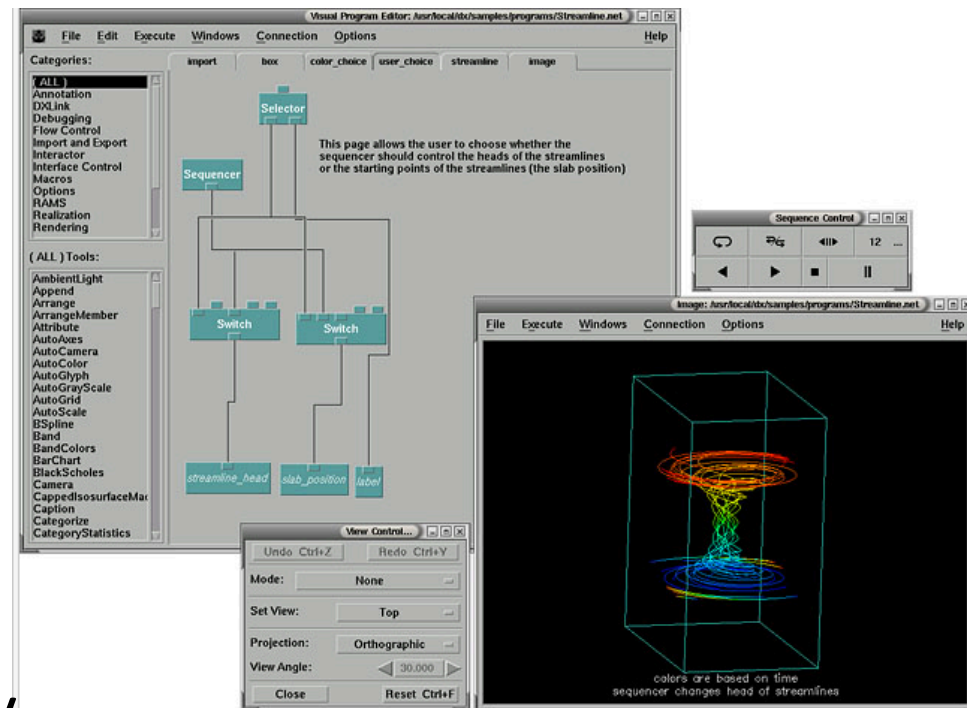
Visual Program Editor: /usr/local/dx/samples/programs/Streamline.net

File Edit Execute Windows Connection Options Help

Categories:

( ALL )
Annotation
DXLink
Debugging
Flow Control
Import and Export
Interactor
Interface Control
Macros
Options
RAMS
Realization
Rendering

( ALL ) Tools:

AmbientLight
Append
Arrange
ArrangeMember
Attribute
AutoAxes
AutoCamera
AutoColor
AutoGlyph
AutoGrayScale
AutoGrid
AutoScale
BSpline
Band
BandColors
BarChart
BlackScholes
Camera
CappedIsosurfaceMa
Caption
Categorize
CategoryStatistics

import box color_choice user_choice streamline image

Selector

Sequencer

This page allows the user to choose whether the sequencer should control the heads of the streamlines or the starting points of the streamlines (the slab position)

Switch

Switch

streamline_head

slab_position

label

Sequence Control

12 ...

Image: /usr/local/dx/samples/programs/Streamline.net

File Execute Windows Connection Options Help

colors are based on time
sequencer changes head of streamlines

View Control...

Undo Ctrl+Z Redo Ctrl+Y

Mode: None

Set View: Top

Projection: Orthographic

View Angle: 30.000

Close Reset Ctrl+F